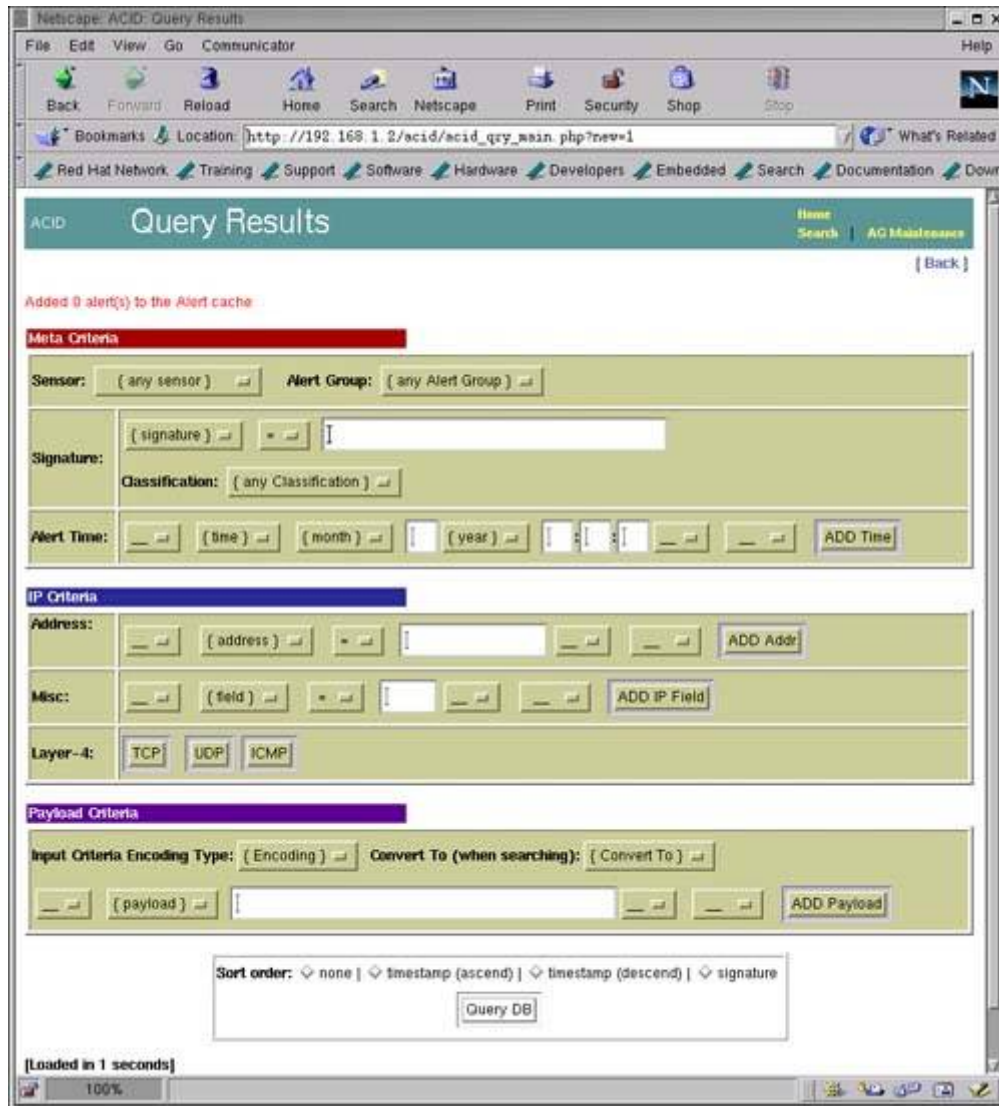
Netscape: ACID: Query Results

File Edit View Go Communicator Help

Back Forward Reload Home Search Netscape Print Security Shop Stop

Bookmarks Location: http://192.168.1.2/acid/acid_qry_main.php?new=1 What's Related

Red Hat Network Training Support Software Hardware Developers Embedded Search Documentation Down

ACID Query Results

Home
Search | AG Maintenance

[ Back ]

Added 0 alert(s) to the Alert cache

Meta Criteria

Sensor: { any sensor } Alert Group: { any Alert Group }

Signature: { signature } =

Classification: { any Classification }

Alert Time: { time } { month } { year } ADD Time

IP Criteria

Address: { address } = ADD Addr

Misc: { field } = ADD IP Field

Layer-4: TCP UDP ICMP

Payload Criteria

Input Criteria Encoding Type: { Encoding } Convert To (when searching): { Convert To }

{ payload } ADD Payload

Sort order: none | timestamp (ascend) | timestamp (descend) | signature

Query DB

[Loaded in 1 seconds]

100%